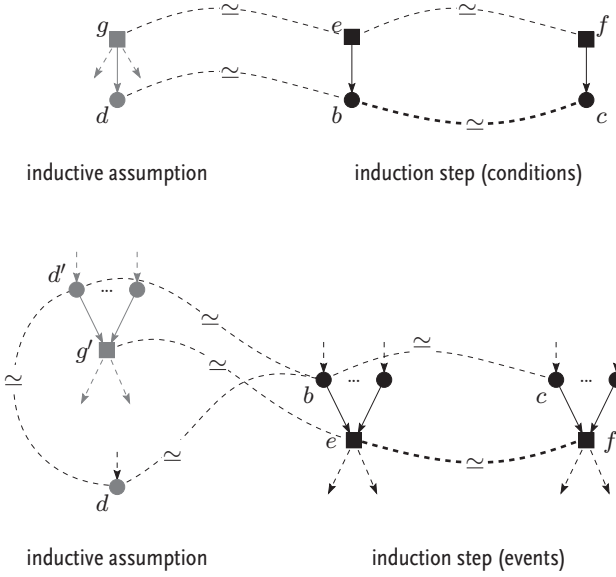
$g$ $\simeq$ $e$ $\simeq$ $f$

$\simeq$

$d$ $b$ $\simeq$ $c$

inductive assumption

induction step (conditions)

$d'$ ... $\simeq$

$g'$ $\simeq$ $\simeq$

$\simeq$ $b$ ... $c$ ...

$e$ $f$

$\simeq$ $\simeq$

$d$

inductive assumption

induction step (events)